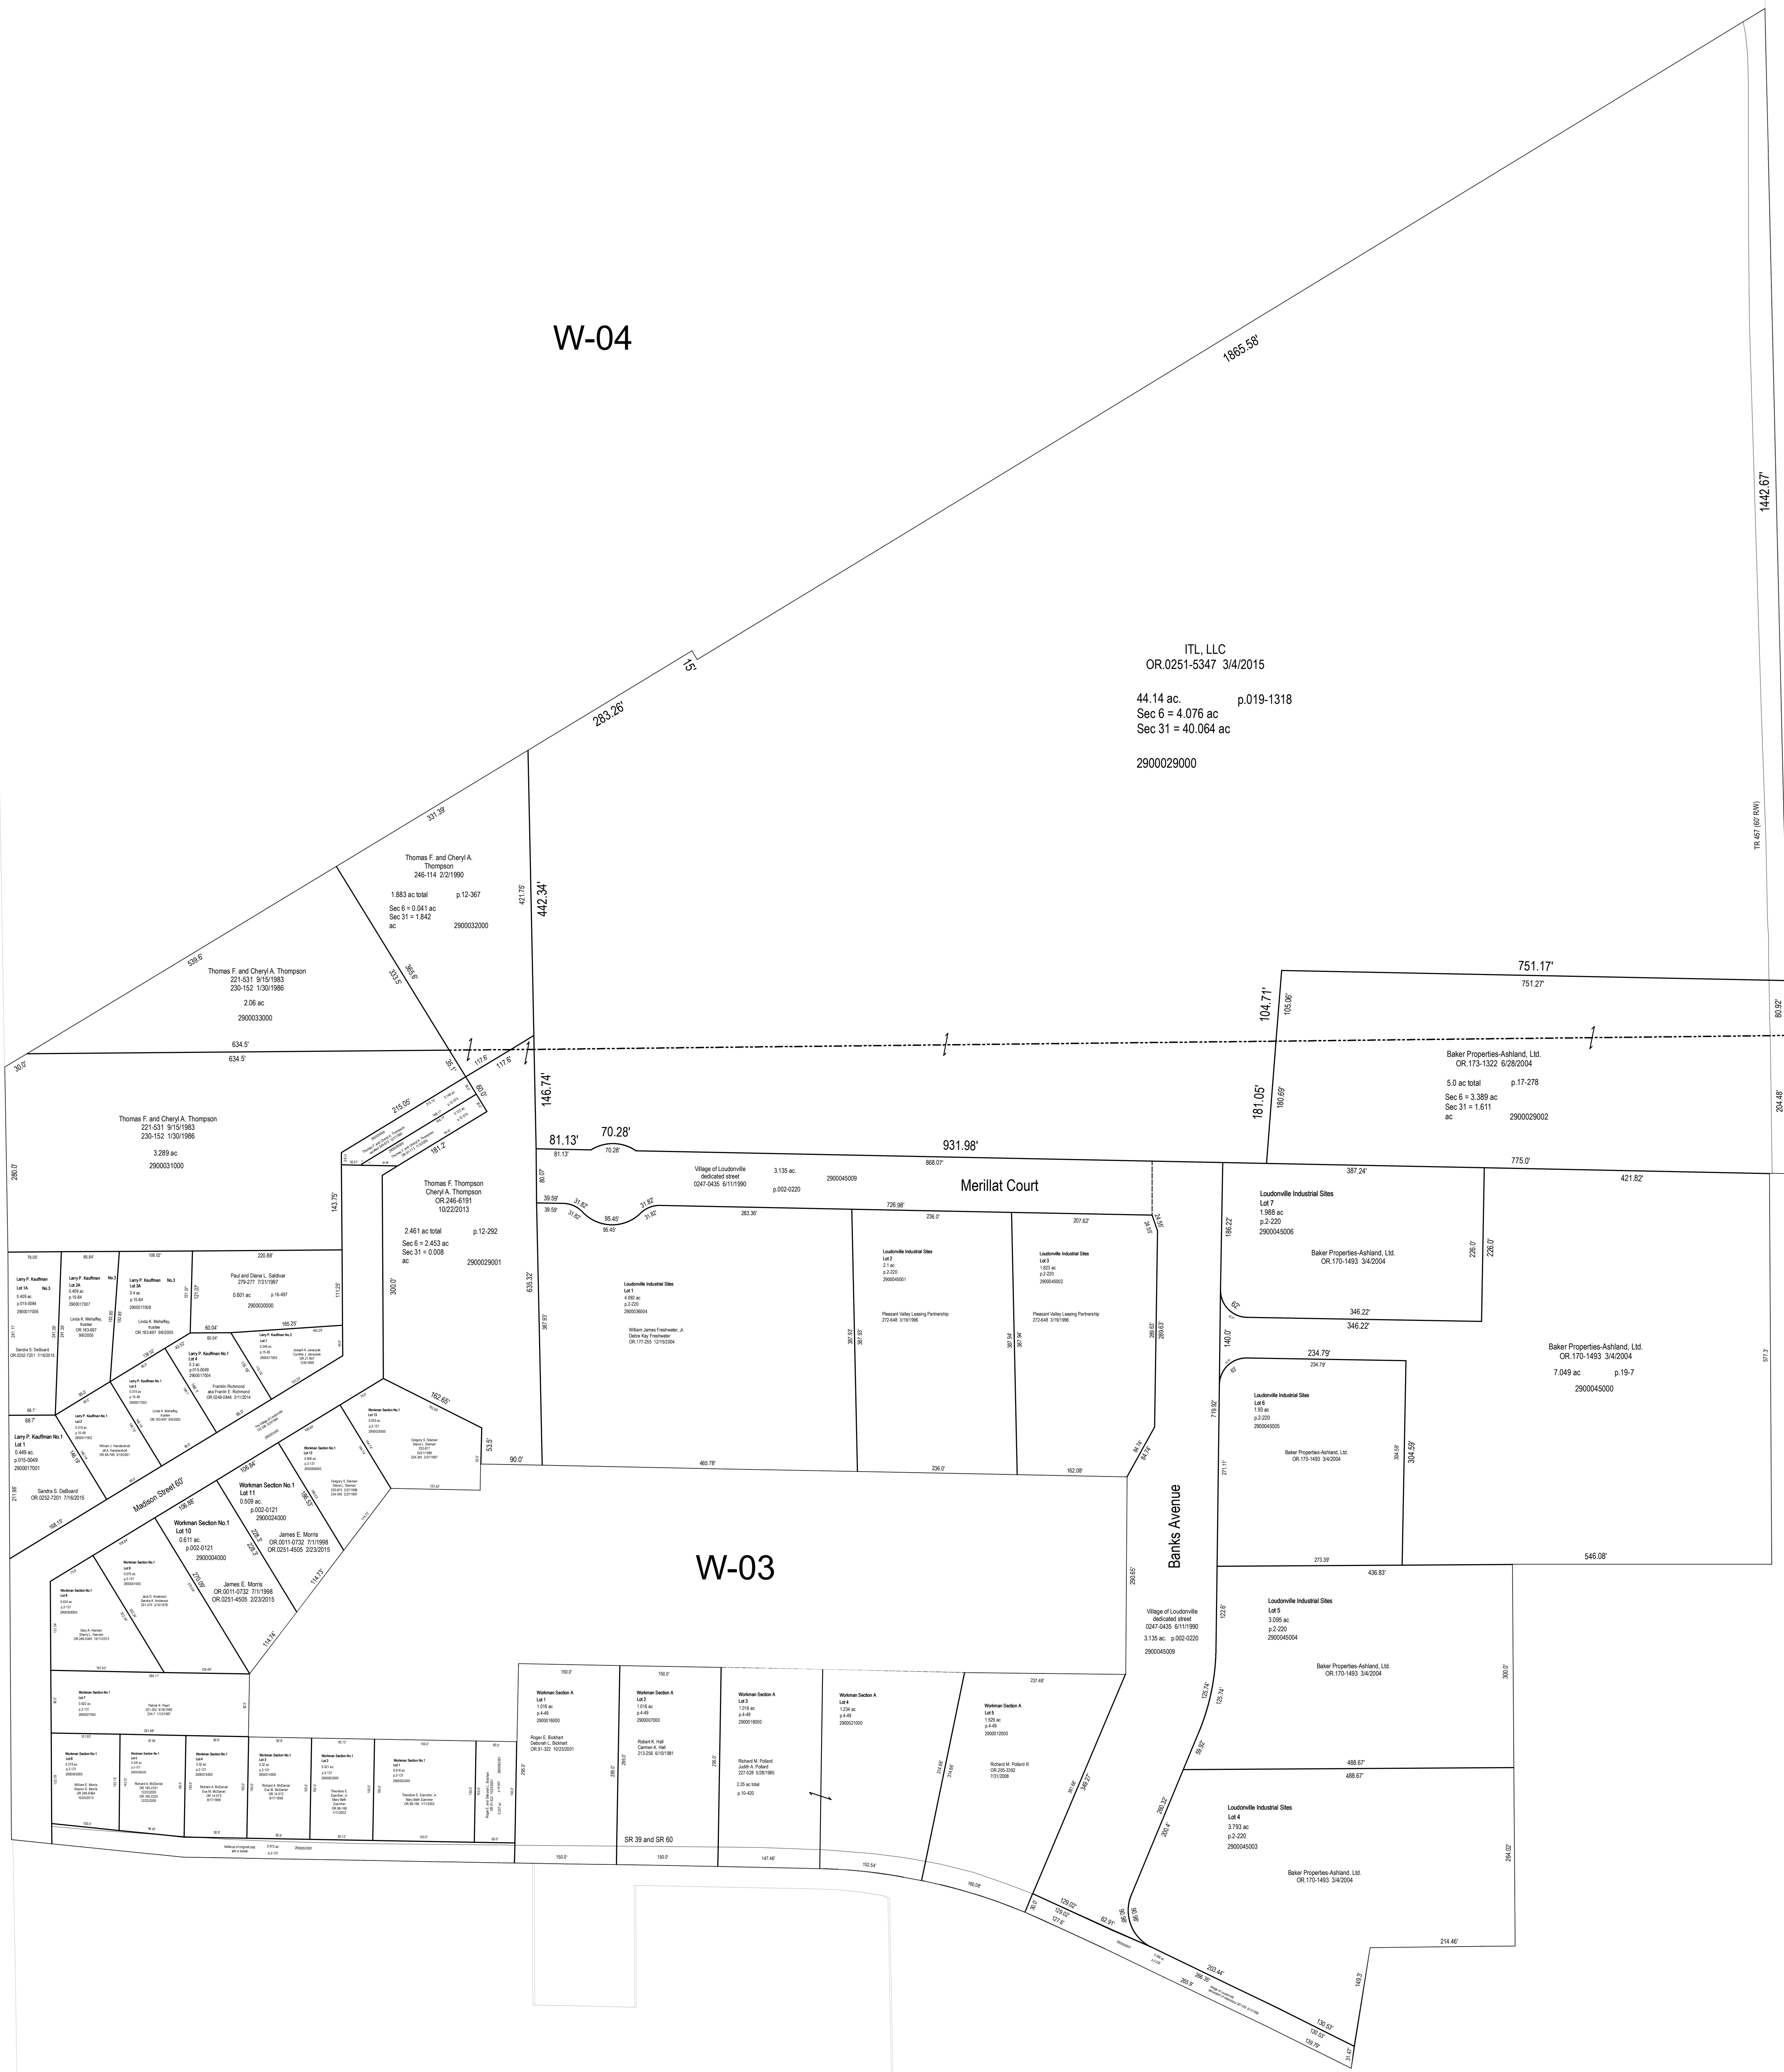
W-04

1865.58'

1442.67'

15'

283.26'

ITL, LLC
OR.0251-5347 3/4/2015

44.14 ac. p.019-1318
Sec 6 = 4.076 ac
Sec 31 = 40.064 ac

2900029000

TR 457 (60' R/W)

331.39'

Thomas F. and Cheryl A. Thompson
246-114 2/2/1990

1.883 ac total p.12-367

Sec 6 = 0.041 ac
Sec 31 = 1.842
ac 2900032000

421.75'

442.34'

539.6'

Thomas F. and Cheryl A. Thompson
221-531 9/15/1983
230-152 1/30/1986

2.06 ac

2900033000

353.5'

365.6'

751.17'
751.27'

104.71'
105.06'

80.92'

634.5'
634.5'

30.0'

117.6'
117.6'

146.74'

Baker Properties-Ashland, Ltd.
OR.173-1322 6/28/2004

5.0 ac total p.17-278

Sec 6 = 3.389 ac
Sec 31 = 1.611
ac 2900029002

181.05'
180.69'

204.48'

Thomas F. and Cheryl A. Thompson
221-531 9/15/1983
230-152 1/30/1986

3.289 ac

2900031000

215.05'

181.2'

81.13'
81.13'

70.28'
70.28'

931.98'
868.07'

775.0'

280.0'

Thomas F. Thompson
Cheryl A. Thompson
OR.246-6191
10/22/2013

2.461 ac total p.12-292

Sec 6 = 2.453 ac
Sec 31 = 0.008
ac 2900029001

143.75'

80.0'

39.59'
39.59'

31.82'
31.82'

95.45'
95.45'

31.82'
31.82'

Village of Loudonville
dedicated street
0247-0435 6/11/1990

3.135 ac. 2900045009

p.002-0220

Merillat Court

283.36'

726.98'

236.0'

207.62'

387.24'

421.82'

Loudonville Industrial Sites
Lot 7
1.988 ac
p.2-220
2900045006

Baker Properties-Ashland, Ltd.
OR.170-1493 3/4/2004

186.22'

226.0'
226.0'

346.22'
346.22'

300.0'

635.32'

Larry P. Kauffman
Lot 1A No.3
0.409 ac
p.015-0084
2900017006

Larry P. Kauffman No.3
Lot 2A
0.469 ac
p.15-84
2900017007

Larry P. Kauffman No.3
Lot 3A
0.4 ac
p.15-84
2900017008

Linda K. Mehaffey,
Trustee
OR.183-697 9/6/2005

Paul and Diana L. Saldivar
279-277 7/31/1997

0.601 ac p.16-497

2900030000

220.88'

Sandra S. DeBoard
OR.0252-7201 7/16/2015

Larry P. Kauffman No.1
Lot 4

Franklin Richmond
aka Frankie E. Richmond
OR.0248-5846 3/1/2014

Larry P. Kauffman No.1
Lot 3

Larry P. Kauffman No.1
Lot 2

Loudonville Industrial Sites
Lot 1
4.092 ac
p.2-220
2900036004

William James Freshwater, Jr.
Debra Kay Freshwater
OR.177-255 12/15/2004

Loudonville Industrial Sites
Lot 2
2.1 ac
p.2-220
2900045001

Pleasant Valley Leasing Partnership
272-646 3/19/1996

Loudonville Industrial Sites
Lot 3
1.823 ac
p.2-220
2900045002

Pleasant Valley Leasing Partnership
272-646 3/19/1996

140.0'

234.79'
234.79'

Loudonville Industrial Sites
Lot 6
1.93 ac
p.2-220
2900045005

Baker Properties-Ashland, Ltd.
OR.170-1493 3/4/2004

304.59'

Baker Properties-Ashland, Ltd.
OR.170-1493 3/4/2004

7.049 ac p.19-7

2900045000

577.3'

Larry P. Kauffman No.1
Lot 1
0.449 ac.
p.015-0049
2900017001

Sandra S. DeBoard
OR.0252-7201 7/16/2015

68.7'

Madison Street 60'

162.65'

53.5'

90.0'

465.78'

236.0'

162.08'

Workman Section No.1
Lot 11
0.509 ac.
p.002-0121
2900024000

James E. Morris
OR.0011-0732 7/1/1998
OR.0251-4505 2/23/2015

Workman Section No.1
Lot 10
0.611 ac.
p.002-0121
2900004000

James E. Morris
OR.0011-0732 7/1/1998
OR.0251-4505 2/23/2015

W-03

Banks Avenue

273.39'

546.08'

436.83'

Village of Loudonville
dedicated street
0247-0435 6/11/1990
3.135 ac. p.002-0220

2900045009

Loudonville Industrial Sites
Lot 5
3.095 ac
p.2-220
2900045004

Baker Properties-Ashland, Ltd.
OR.170-1493 3/4/2004

Workman Section A
Lot 1
1.016 ac

Workman Section A
Lot 2
1.016 ac

Workman Section A
Lot 3
1.016 ac

Workman Section A
Lot 4
1.234 ac

Workman Section A
Lot 5
1.529 ac

Richard M. Pollard
Judith A. Pollard

Richard M. Pollard III

488.67'
488.67'

Loudonville Industrial Sites
Lot 4
3.793 ac
p.2-220
2900045003

Baker Properties-Ashland, Ltd.
OR.170-1493 3/4/2004

SR 39 and SR 60

150.0'

150.0'

147.48'

192.54'

214.46'

129.02'

203.44'

130.53'